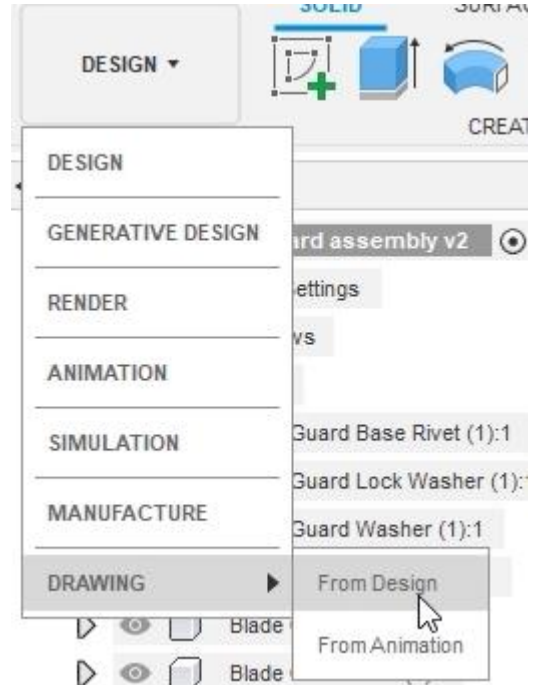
SOLID SURFA

DESIGN ▾

CREAT

DESIGN

GENERATIVE DESIGN

RENDER

ANIMATION

SIMULATION

MANUFACTURE

DRAWING ▶

rd assembly v2

ettings

vs

Guard Base Rivet (1):1

Guard Lock Washer (1):

Guard Washer (1):1

From Design

From Animation

Blade

Blade